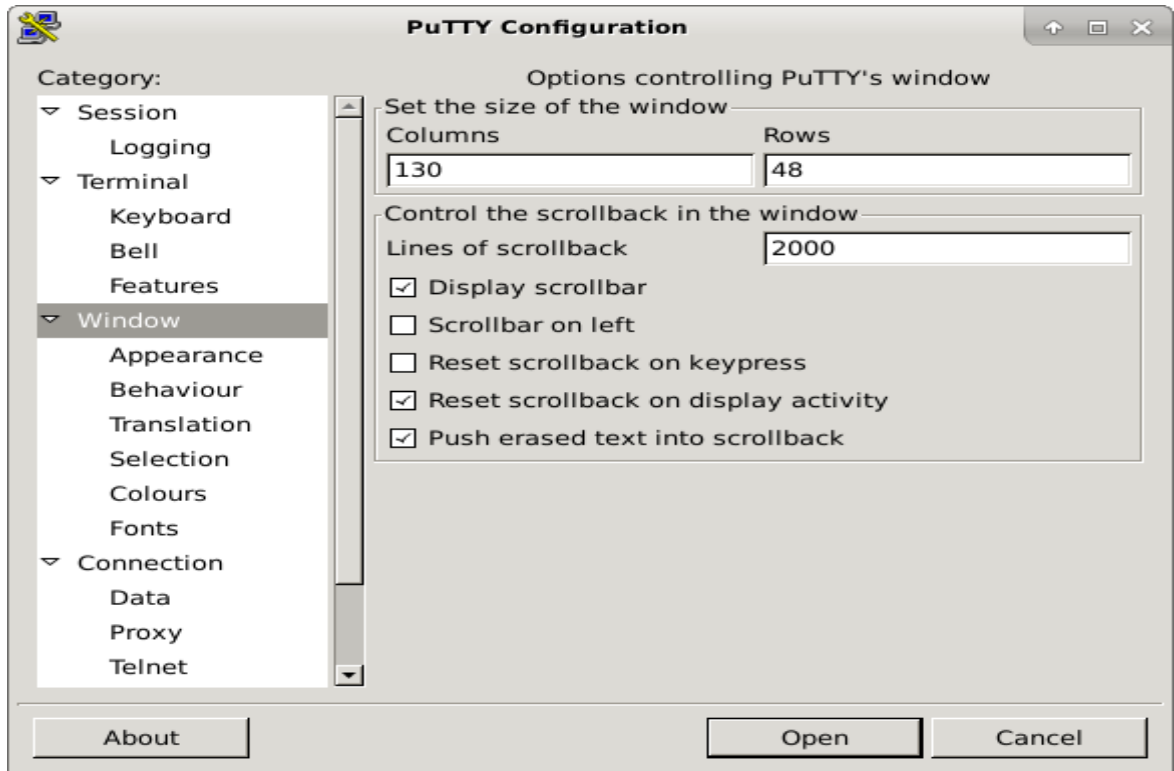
PuTTY Configuration

Category:

Session
Logging
Terminal
Keyboard
Bell
Features
Window
Appearance
Behaviour
Translation
Selection
Colours
Fonts
Connection
Data
Proxy
Telnet

Options controlling PuTTY's window

Set the size of the window
Columns
130
Rows
48

Control the scrollback in the window
Lines of scrollback
2000
Display scrollbar
Scrollbar on left
Reset scrollback on keypress
Reset scrollback on display activity
Push erased text into scrollback

About
Open
Cancel